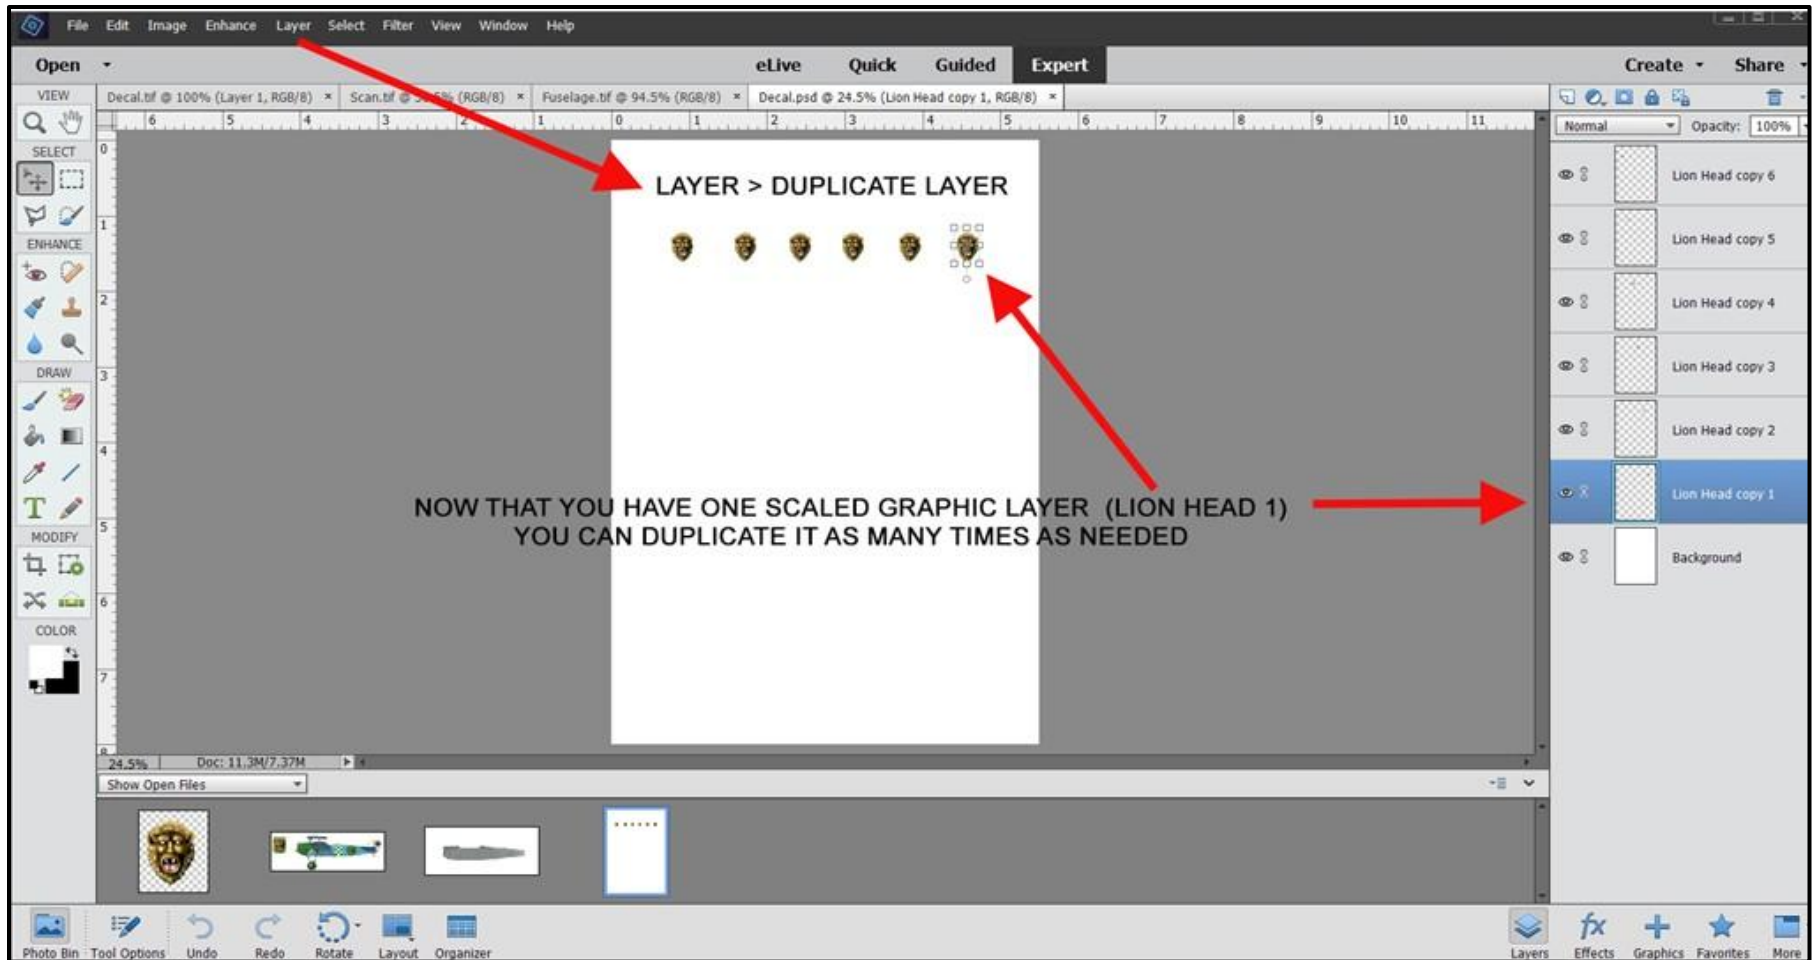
File Edit Image Enhance Layer Select Filter View Window Help

Open

eLive Quick Guided Expert

Create Share

VIEW

Decal.tif @ 100% (Layer 1, RGB/8) × Scan.tif @ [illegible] (RGB/8) × Fuselage.tif @ 94.5% (RGB/8) × Decal.psd @ 24.5% (Lion Head copy 1, RGB/8) ×

SELECT

ENHANCE

DRAW

MODIFY

COLOR

LAYER > DUPLICATE LAYER

NOW THAT YOU HAVE ONE SCALED GRAPHIC LAYER (LION HEAD 1)
YOU CAN DUPLICATE IT AS MANY TIMES AS NEEDED

Normal Opacity: 100%

Lion Head copy 6
Lion Head copy 5
Lion Head copy 4
Lion Head copy 3
Lion Head copy 2
Lion Head copy 1
Background

24.5% Doc: 11.3M/7.37M

Show Open Files

Photo Bin Tool Options Undo Redo Rotate Layout Organizer

Layers Effects Graphics Favorites More